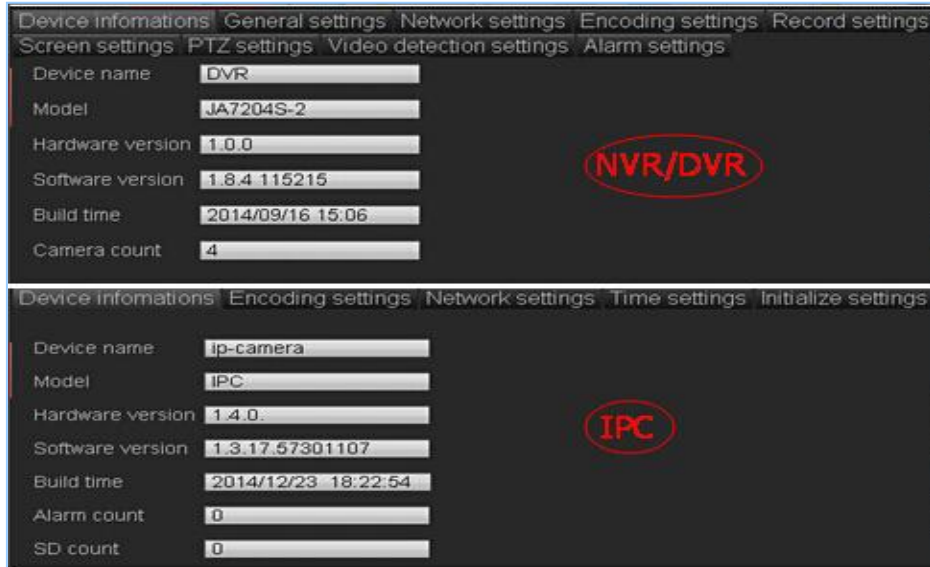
Device infomations General settings Network settings Encoding settings Record settings
Screen settings PTZ settings Video detection settings Alarm settings

| | |
|---|---|
| Device name | DVR |
| Model | JA7204S-2 |
| Hardware version | 1.0.0 |
| Software version | 1.8.4 115215 |
| Build time | 2014/09/16 15:06 |
| Camera count | 4 |

NVR/DVR

Device infomations Encoding settings Network settings Time settings Initialize settings

| | |
|---|---|
| Device name | ip-camera |
| Model | IPC |
| Hardware version | 1.4.0. |
| Software version | 1.3.17.57301107 |
| Build time | 2014/12/23 18:22:54 |
| Alarm count | 0 |
| SD count | 0 |

IPC